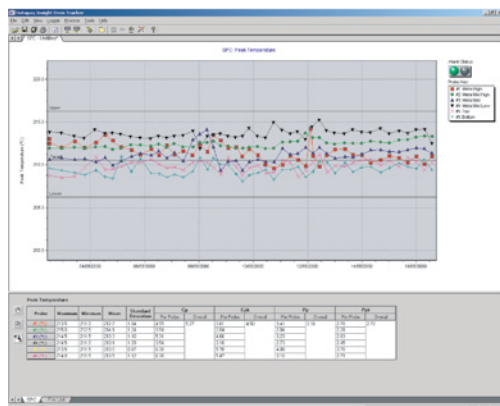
Datapaq Insight Oven Tracker
File Edit View Logger Process Tools Help
SPC Peak Temperature
Upper
Lower
Peak Temperature (°C)
220.0
215.0
210.0
205.0
200.0
Alarm Status
Probe Key
#1 Metal High
#2 Metal Mid High
#3 Metal Mid
#4 Metal Mid Low
#5 Top
#6 Bottom
Peak Temperature
| Probe | Maximum | Minimum | Mean | Standard Deviation | Cp | | Cpk | | Pp | | Ppk | |
|---|---|---|---|---|---|---|---|---|---|---|---|---|
| | | | | | Per Probe | Overall | Per Probe | Overall | Per Probe | Overall | Per Probe | Overall |
| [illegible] | 213.5 | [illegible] | 212.7 | 0.34 | 4.15 | 3.27 | 3.61 | 4.50 | 3.41 | 3.16 | 2.70 | 2.72 |
| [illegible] | 215.5 | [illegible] | 212.5 | 0.34 | 3.52 | | 2.94 | | 3.56 | | 2.95 | |
| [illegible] | 214.5 | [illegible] | 212.5 | 0.32 | 4.14 | | 4.80 | | 3.21 | | 3.05 | |
| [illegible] | 214.0 | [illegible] | 212.5 | 0.29 | 3.56 | | 3.15 | | 3.12 | | 2.85 | |
| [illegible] | 214.0 | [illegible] | 212.5 | 0.30 | 3.38 | | 3.76 | | 2.96 | | 3.05 | |
| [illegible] | 214.0 | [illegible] | 212.5 | 0.32 | 3.16 | | 5.47 | | 3.12 | | 2.75 | |
SPC Profile